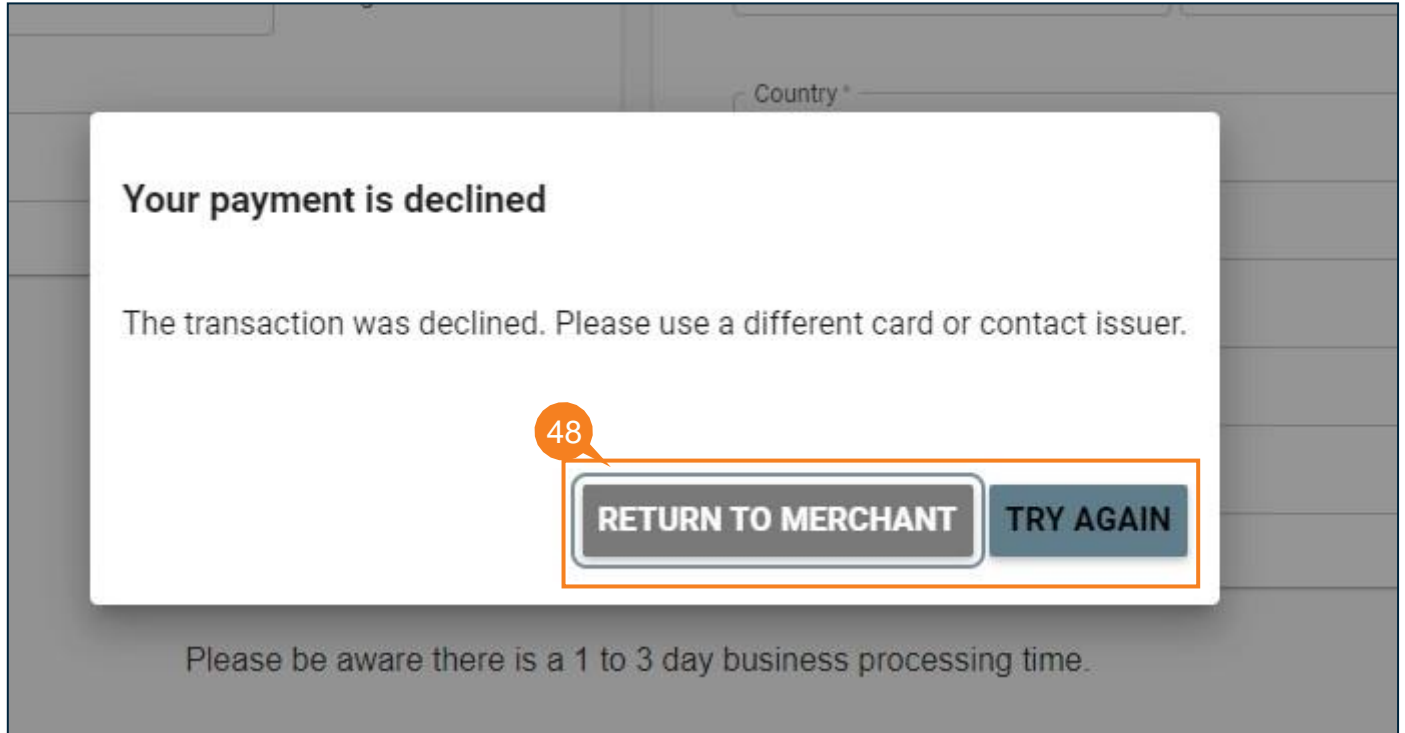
Country *

Your payment is declined

The transaction was declined. Please use a different card or contact issuer.

48

RETURN TO MERCHANT

TRY AGAIN

Please be aware there is a 1 to 3 day business processing time.